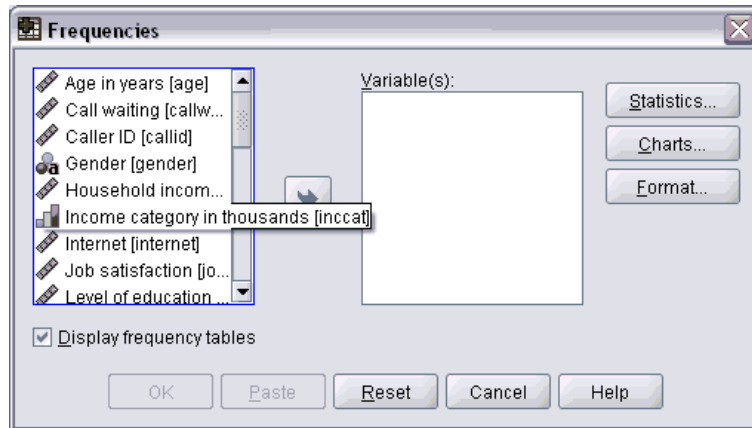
Frequencies

Age in years [age]
Call waiting [callw...
Caller ID [callid]
Gender [gender]
Household incom...
Income category in thousands [inccat]
Internet [internet]
Job satisfaction [jo...
Level of education ...

Variable(s):

Statistics...
Charts...
Format...

Display frequency tables

OK
Paste
Reset
Cancel
Help